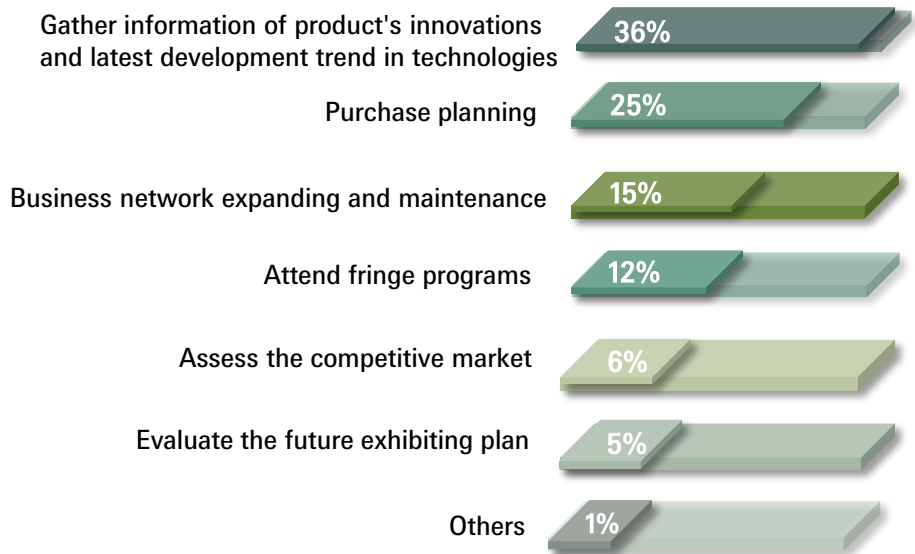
Gather information of product's innovations and latest development trend in technologies
36%

Purchase planning
25%

Business network expanding and maintenance
15%

Attend fringe programs
12%

Assess the competitive market
6%

Evaluate the future exhibiting plan
5%

Others
1%